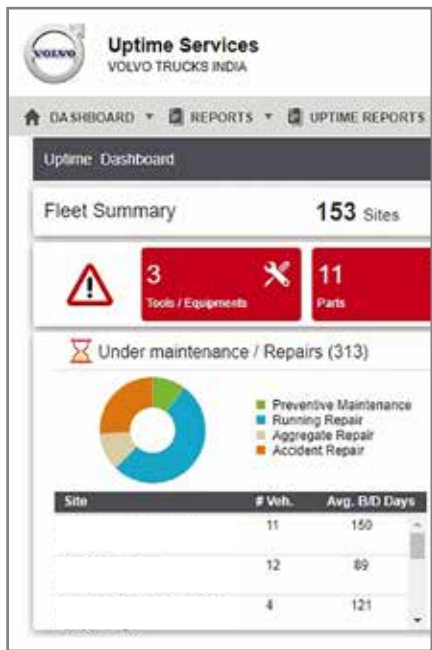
VOLVO

Uptime Services
VOLVO TRUCKS INDIA

DASHBOARD ▾ REPORTS ▾ UPTIME REPORTS

Uptime Dashboard

Fleet Summary 153 Sites

3 Tools / Equipments

11 Parts

Under maintenance / Repairs (313)

Preventive Maintenance
Running Repair
Aggregate Repair
Accident Repair

| Site | # Veh. | Avg. B/D Days |
|---|---|---|
| | 11 | 150 |
| | 12 | 89 |
| | 4 | 121 |